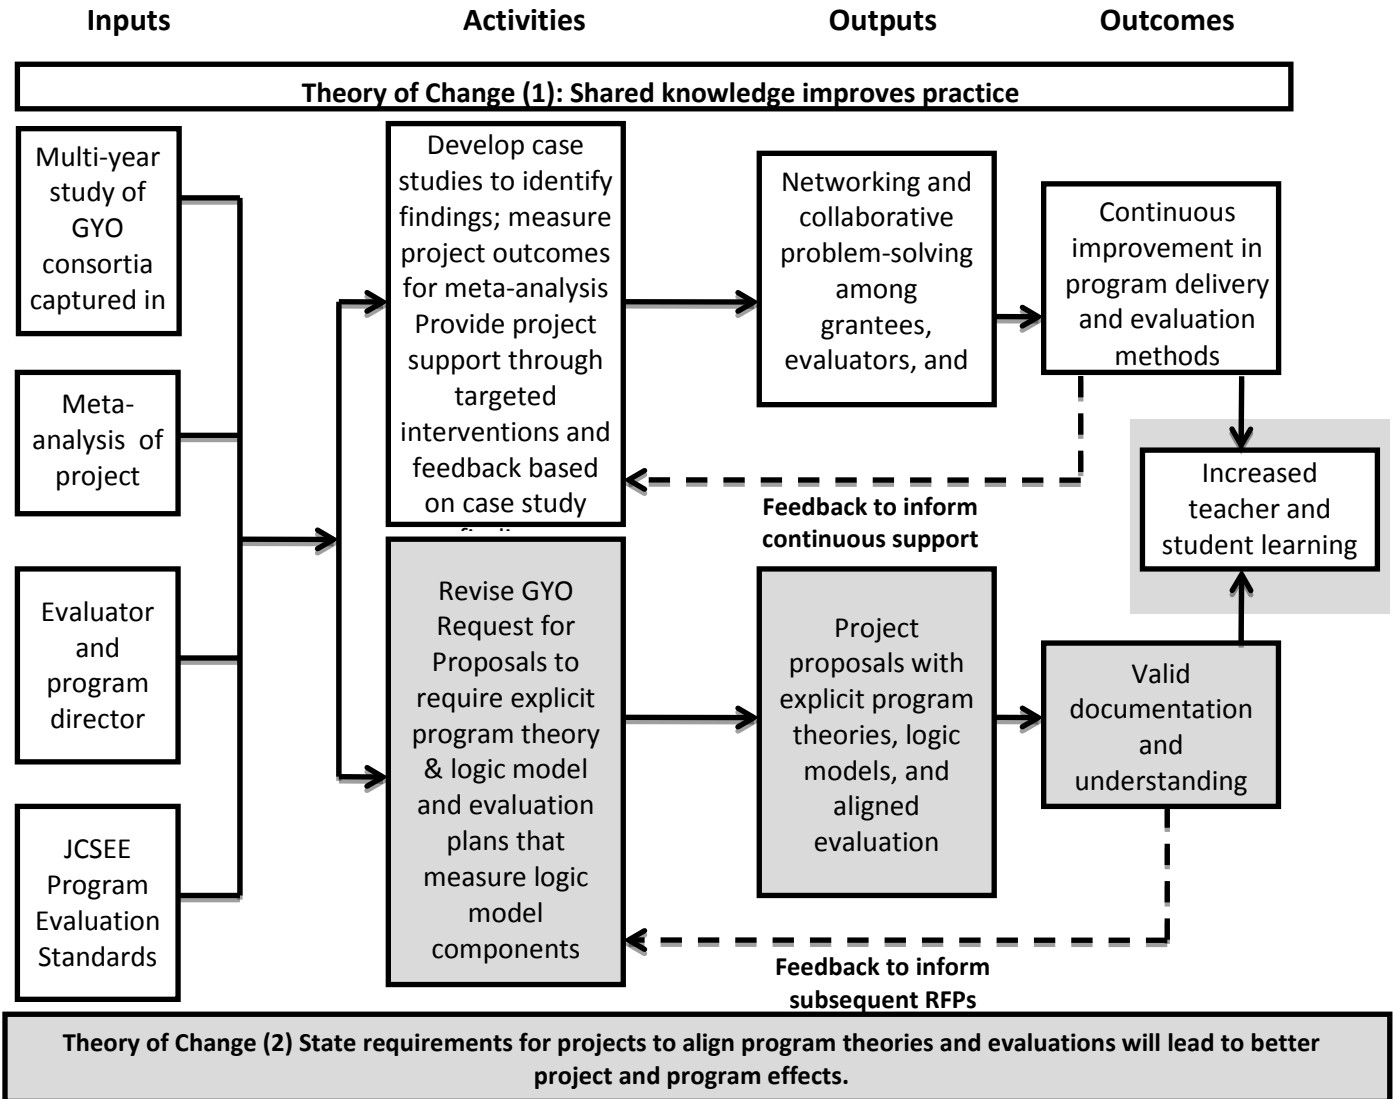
Inputs

Activities

Outputs

Outcomes

Theory of Change (1): Shared knowledge improves practice

Multi-year study of GYO consortia captured in

Meta-analysis of project

Evaluator and program director

JCSEE Program Evaluation Standards

Develop case studies to identify findings; measure project outcomes for meta-analysis Provide project support through targeted interventions and feedback based on case study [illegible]

Networking and collaborative problem-solving among grantees, evaluators, and

Continuous improvement in program delivery and evaluation methods

Increased teacher and student learning

Feedback to inform continuous support

Revise GYO Request for Proposals to require explicit program theory & logic model and evaluation plans that measure logic model components

Project proposals with explicit program theories, logic models, and aligned evaluation

Valid documentation and understanding

Feedback to inform subsequent RFPs

Theory of Change (2) State requirements for projects to align program theories and evaluations will lead to better project and program effects.